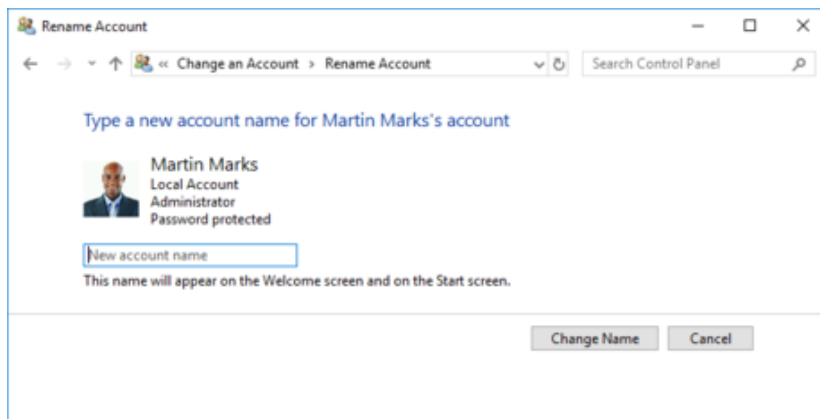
Rename Account

« Change an Account › Rename Account

Search Control Panel

Type a new account name for Martin Marks's account

Martin Marks
Local Account
Administrator
Password protected

New account name

This name will appear on the Welcome screen and on the Start screen.

Change Name

Cancel